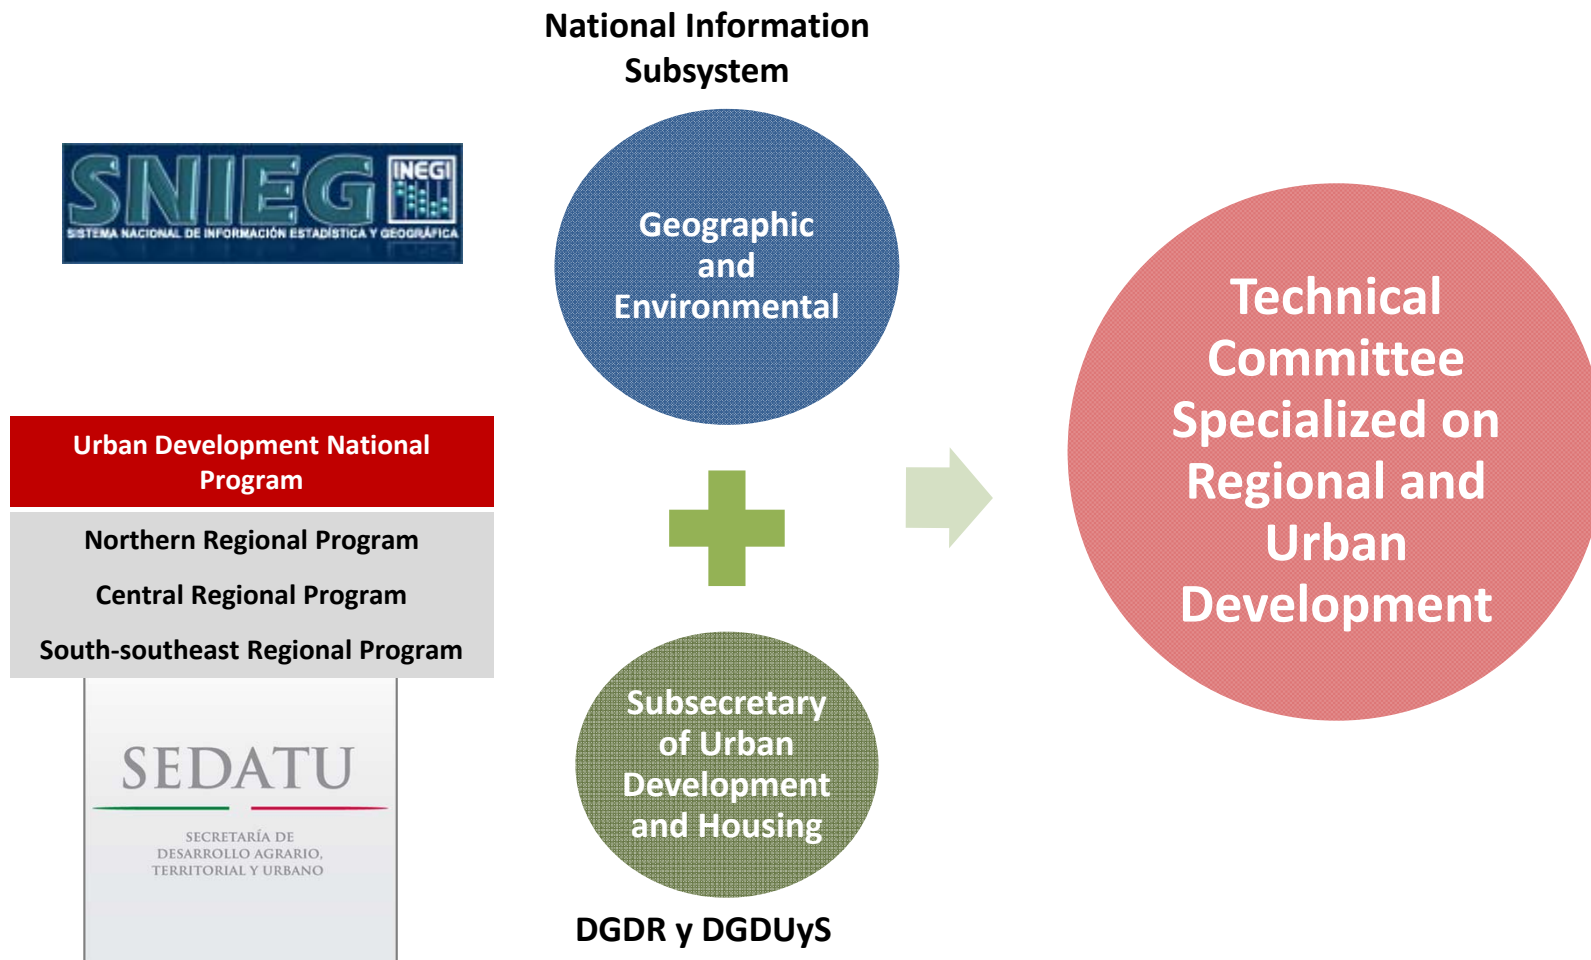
National Information Subsystem

SNIEG INEGI
SISTEMA NACIONAL DE INFORMACIÓN ESTADÍSTICA Y GEOGRÁFICA

Geographic and Environmental

Urban Development National Program

Northern Regional Program

Central Regional Program

South-southeast Regional Program

SEDATU
SECRETARÍA DE DESARROLLO AGRARIO, TERRITORIAL Y URBANO

Subsecretary of Urban Development and Housing

DGDR y DGDUyS

Technical Committee Specialized on Regional and Urban Development